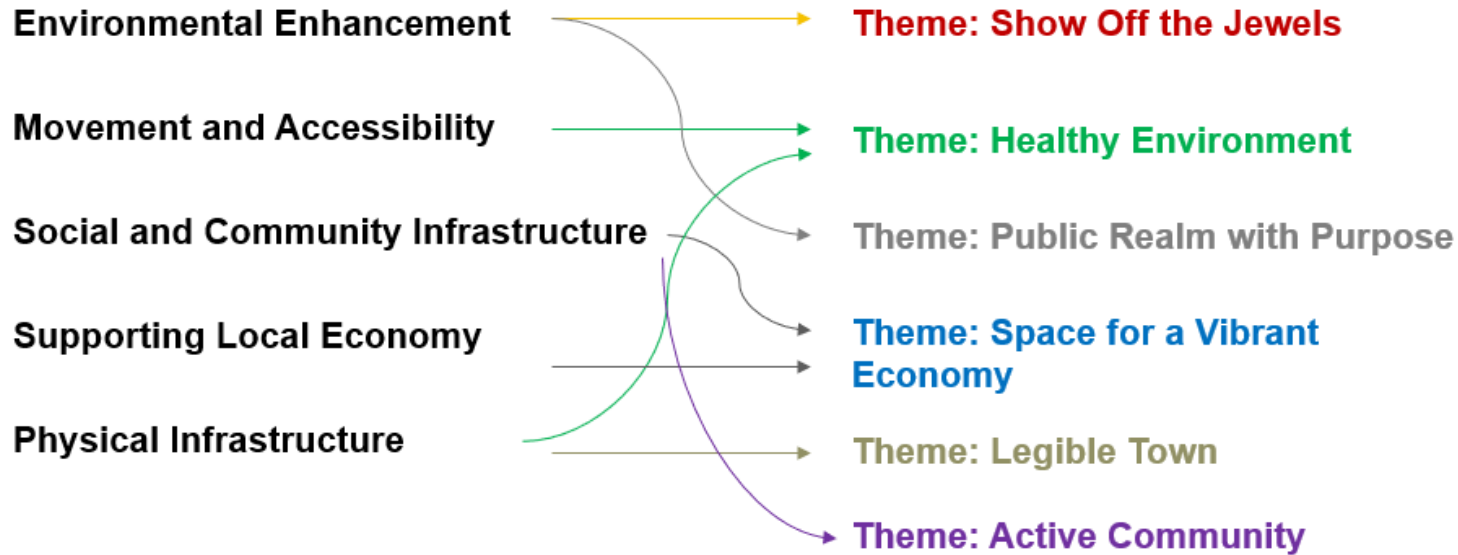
Environmental Enhancement

Movement and Accessibility

Social and Community Infrastructure

Supporting Local Economy

Physical Infrastructure

Theme: Show Off the Jewels

Theme: Healthy Environment

Theme: Public Realm with Purpose

Theme: Space for a Vibrant Economy

Theme: Legible Town

Theme: Active Community